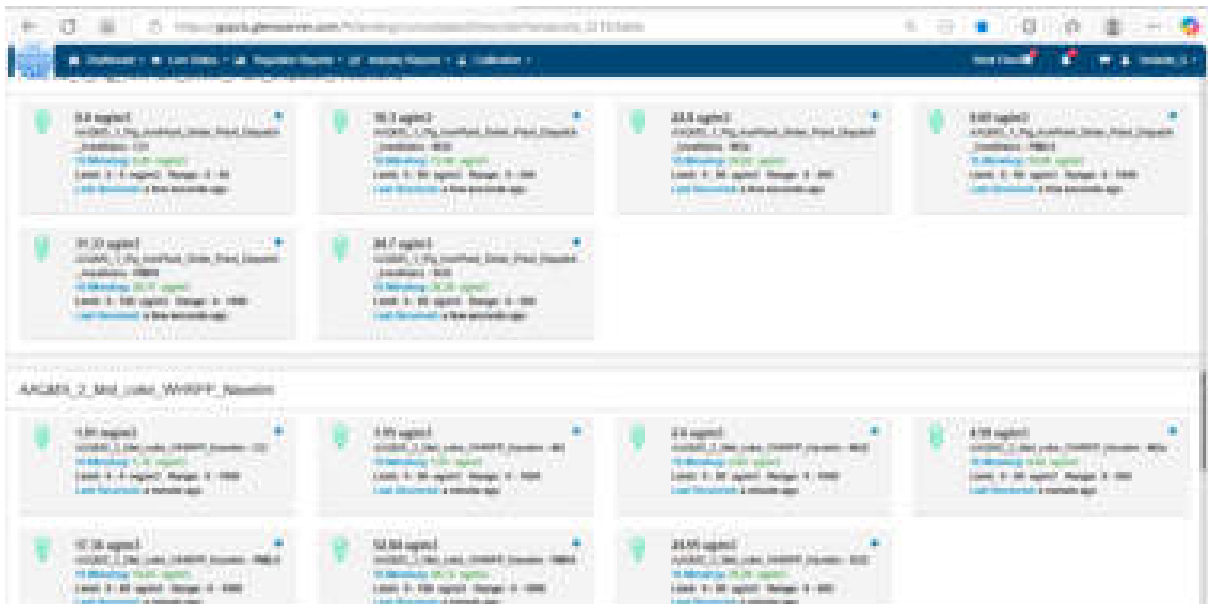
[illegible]

Dashboard · Live Data · Regulator Reports · Industry Reports · Calibration

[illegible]

0.6 ug/m3
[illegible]
Limit: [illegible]
Last Received: a few seconds ago

16.3 ug/m3
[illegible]
Limit: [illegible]
Last Received: a few seconds ago

22.5 ug/m3
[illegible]
Limit: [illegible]
Last Received: a few seconds ago

9.60 ug/m3
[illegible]
Limit: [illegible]
Last Received: a few seconds ago

31.33 ug/m3
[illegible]
Limit: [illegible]
Last Received: a few seconds ago

26.7 ug/m3
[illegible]
Limit: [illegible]
Last Received: a few seconds ago

AAQMS_2_Mid_cake_WHRPP_Newdim

1.80 ug/m3
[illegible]
Limit: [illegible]
Last Received: a minute ago

4.55 ug/m3
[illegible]
Limit: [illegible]
Last Received: a minute ago

2.6 ug/m3
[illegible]
Limit: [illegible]
Last Received: a minute ago

4.18 ug/m3
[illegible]
Limit: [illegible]
Last Received: a minute ago

17.36 ug/m3
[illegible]
Limit: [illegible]

52.58 ug/m3
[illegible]
Limit: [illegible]

24.85 ug/m3
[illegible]
Limit: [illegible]